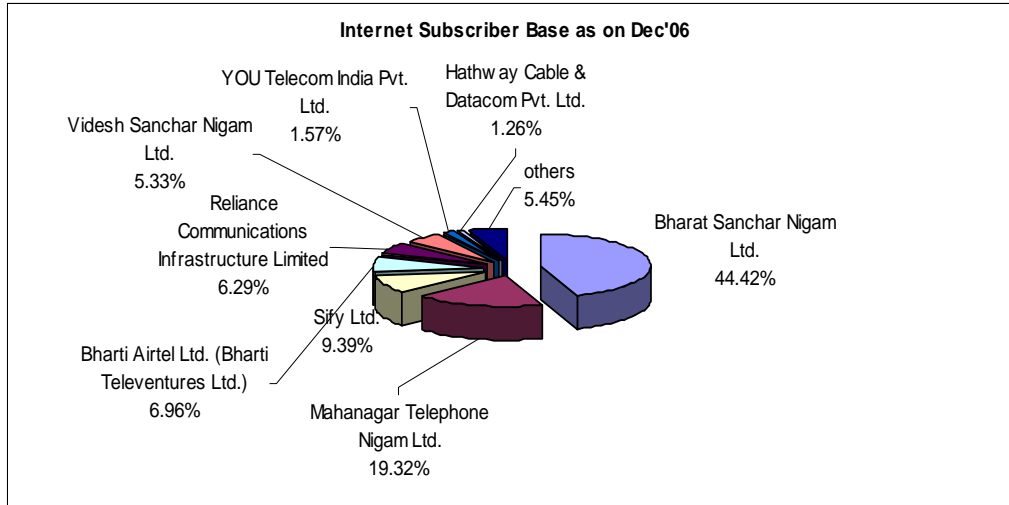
Internet Subscriber Base as on Dec'06

YOU Telecom India Pvt. Ltd.
1.57%

Hathw ay Cable & Datacom Pvt. Ltd.
1.26%

Videsh Sanchar Nigam Ltd.
5.33%

others
5.45%

Reliance Communications Infrastructure Limited
6.29%

Bharat Sanchar Nigam Ltd.
44.42%

Sify Ltd.
9.39%

Bharti Airtel Ltd. (Bharti Televentures Ltd.)
6.96%

Mahanagar Telephone Nigam Ltd.
19.32%